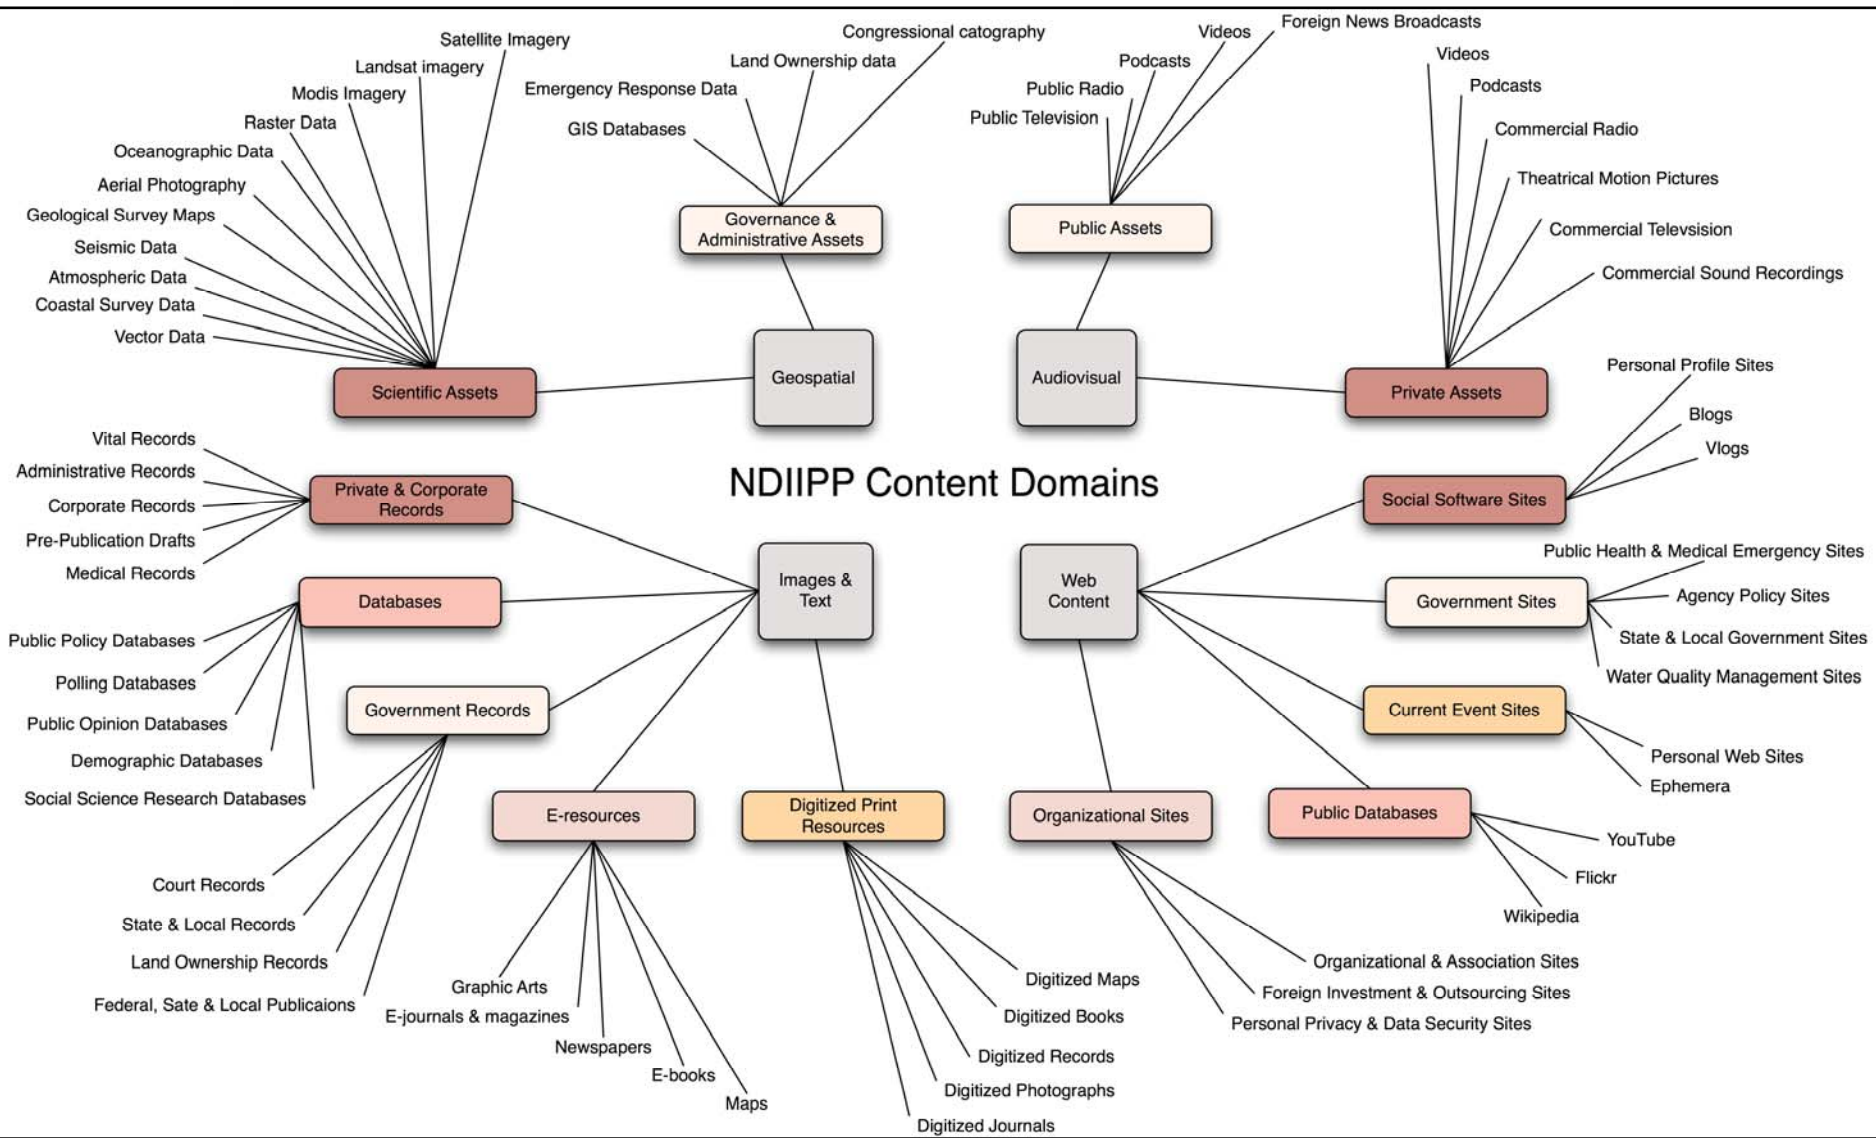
NDIIPP Content Domains

Geospatial

Scientific Assets

Satellite Imagery
Landsat imagery
Modis Imagery
Raster Data
Oceanographic Data
Aerial Photography
Geological Survey Maps
Seismic Data
Atmospheric Data
Coastal Survey Data
Vector Data

Governance & Administrative Assets

Congressional catography
Land Ownership data
Emergency Response Data
GIS Databases

Audiovisual

Public Assets

Foreign News Broadcasts
Videos
Podcasts
Public Radio
Public Television

Private Assets

Videos
Podcasts
Commercial Radio
Theatrical Motion Pictures
Commercial Televsision
Commercial Sound Recordings

Images & Text

Private & Corporate Records

Vital Records
Administrative Records
Corporate Records
Pre-Publication Drafts
Medical Records

Databases

Public Policy Databases
Polling Databases
Public Opinion Databases
Demographic Databases
Social Science Research Databases

Government Records

Court Records
State & Local Records
Land Ownership Records
Federal, Sate & Local Publicaions

E-resources

Graphic Arts
E-journals & magazines
Newspapers
E-books
Maps

Digitized Print Resources

Digitized Maps
Digitized Books
Digitized Records
Digitized Photographs
Digitized Journals

Web Content

Social Software Sites

Personal Profile Sites
Blogs
Vlogs

Government Sites

Public Health & Medical Emergency Sites
Agency Policy Sites
State & Local Government Sites
Water Quality Management Sites

Current Event Sites

Personal Web Sites
Ephemera

Public Databases

YouTube
Flickr
Wikipedia

Organizational Sites

Organizational & Association Sites
Foreign Investment & Outsourcing Sites
Personal Privacy & Data Security Sites